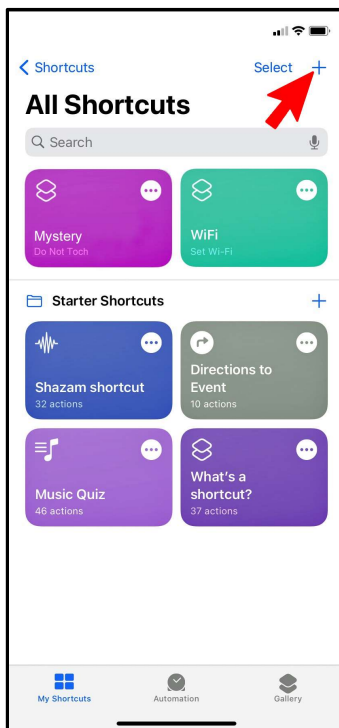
< Shortcuts

Select +

All Shortcuts

Search

Mystery
Do Not Toch

WiFi
Set Wi-Fi

Starter Shortcuts +

Shazam shortcut
32 actions

Directions to Event
10 actions

Music Quiz
46 actions

What's a shortcut?
37 actions

My Shortcuts

Automation

Gallery